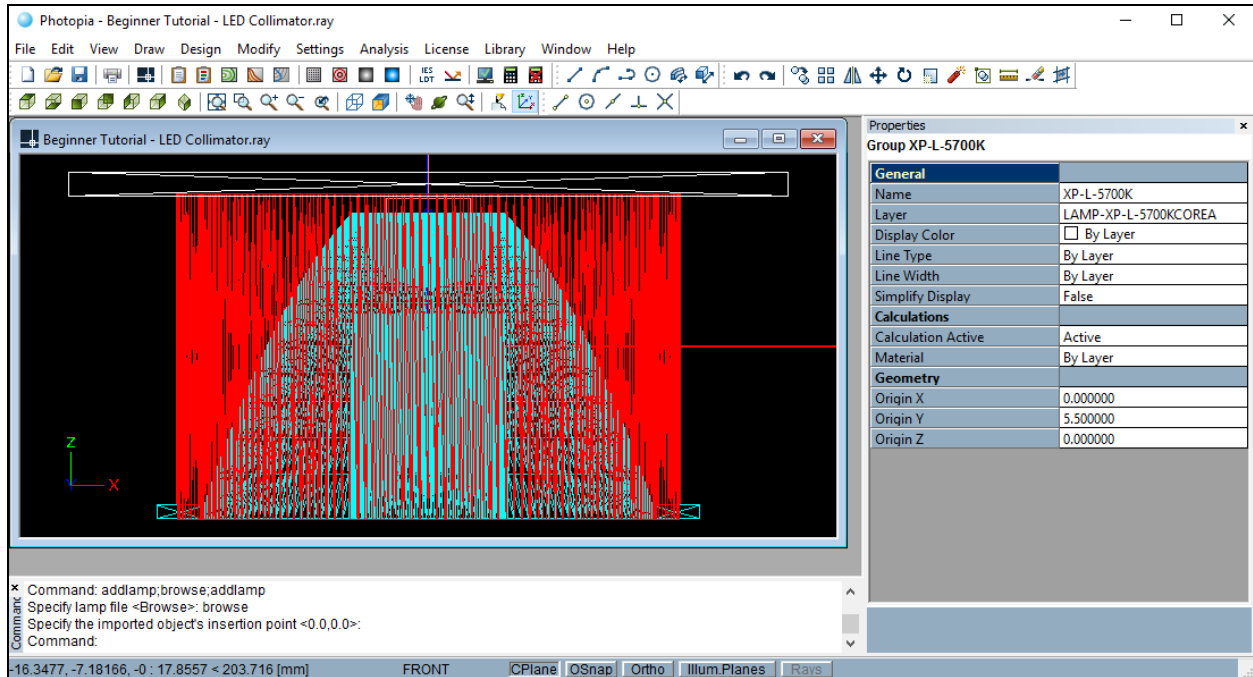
Photopia - Beginner Tutorial - LED Collimator.ray

File Edit View Draw Design Modify Settings Analysis License Library Window Help

IES LDT

Beginner Tutorial - LED Collimator.ray

Z
X

Properties
Group XP-L-5700K

| General | |
|---|---|
| Name | XP-L-5700K |
| Layer | LAMP-XP-L-5700KCOREA |
| Display Color | By Layer |
| Line Type | By Layer |
| Line Width | By Layer |
| Simplify Display | False |
| Calculations | |
| Calculation Active | Active |
| Material | By Layer |
| Geometry | |
| Origin X | 0.000000 |
| Origin Y | 5.500000 |
| Origin Z | 0.000000 |

Command
Command: addlamp;browse;addlamp
Specify lamp file <Browse>: browse
Specify the imported object's insertion point <0.0,0.0>:
Command:

-16.3477, -7.18166, -0 : 17.8557 < 203.716 [mm] FRONT CPlane OSnap Ortho Illum.Planes Rays